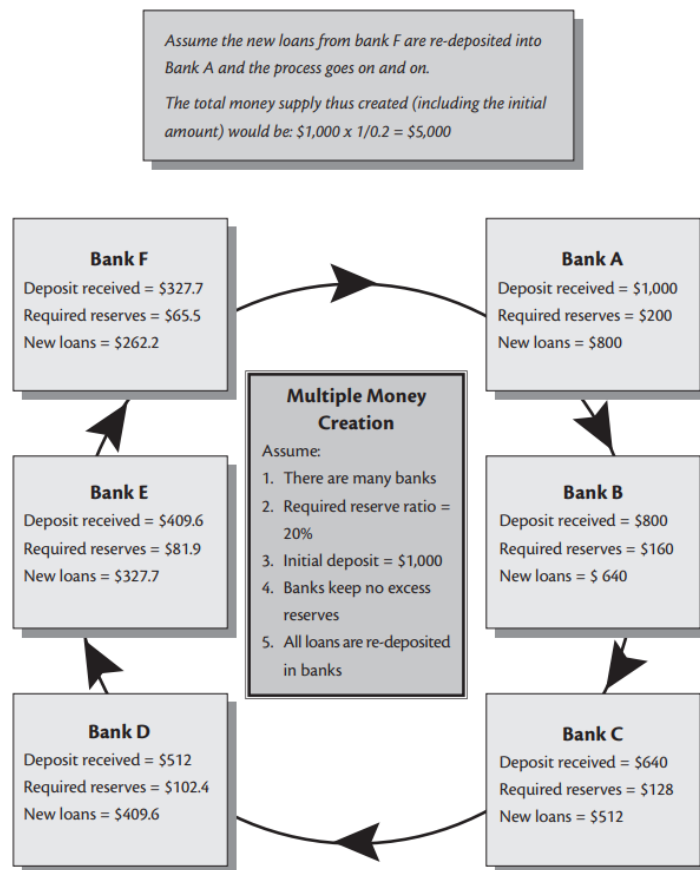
Assume the new loans from bank F are re-deposited into Bank A and the process goes on and on.

The total money supply thus created (including the initial amount) would be: \$1,000 x 1/0.2 = \$5,000

**Bank F**
Deposit received = \$327.7
Required reserves = \$65.5
New loans = \$262.2

**Bank A**
Deposit received = \$1,000
Required reserves = \$200
New loans = \$800

**Multiple Money Creation**
Assume:
1. There are many banks
2. Required reserve ratio = 20%
3. Initial deposit = \$1,000
4. Banks keep no excess reserves
5. All loans are re-deposited in banks

**Bank E**
Deposit received = \$409.6
Required reserves = \$81.9
New loans = \$327.7

**Bank B**
Deposit received = \$800
Required reserves = \$160
New loans = \$ 640

**Bank D**
Deposit received = \$512
Required reserves = \$102.4
New loans = \$409.6

**Bank C**
Deposit received = \$640
Required reserves = \$128
New loans = \$512